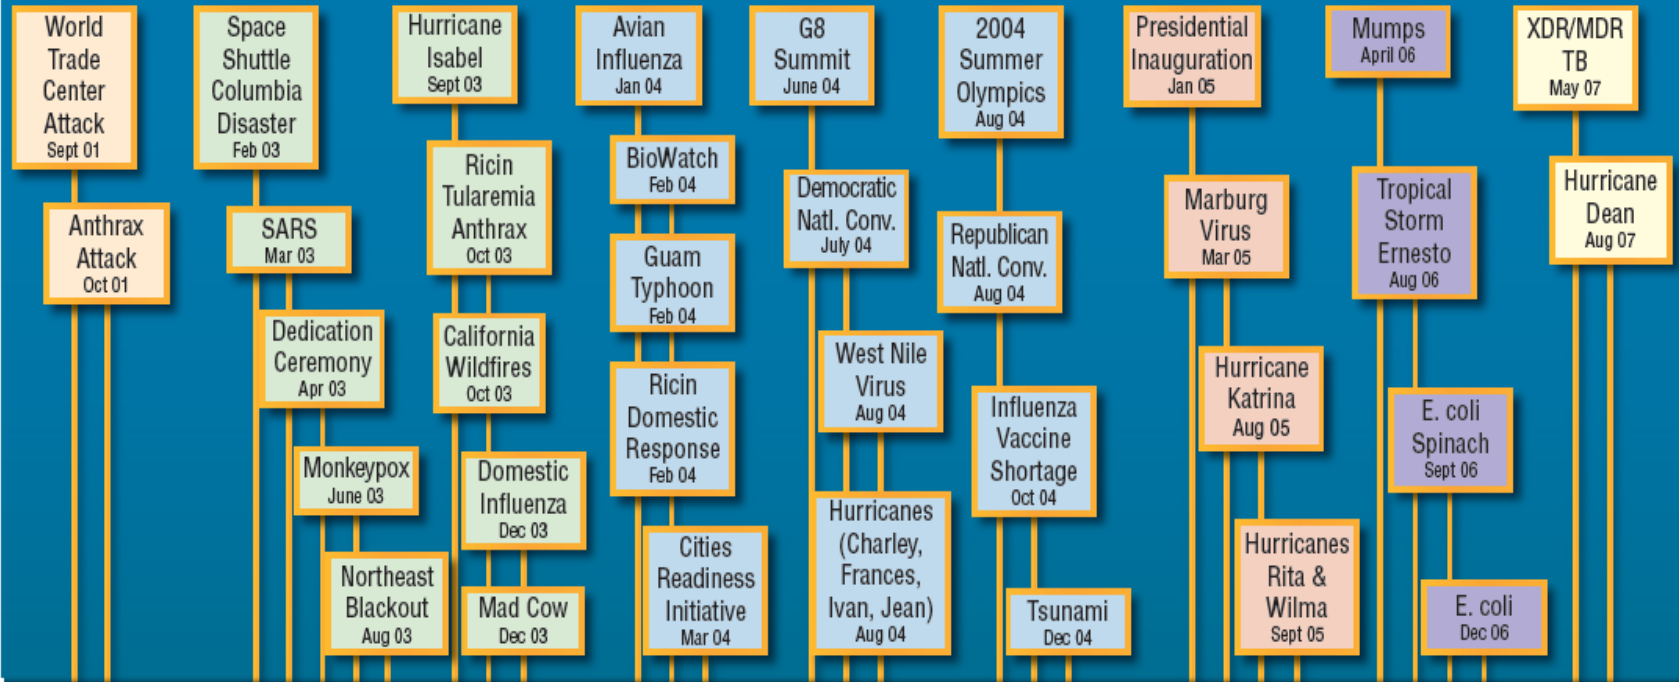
World Trade Center Attack
Sept 01

Anthrax Attack
Oct 01

Space Shuttle Columbia Disaster
Feb 03

SARS
Mar 03

Dedication Ceremony
Apr 03

Monkeypox
June 03

Northeast Blackout
Aug 03

Hurricane Isabel
Sept 03

Ricin Tularemia Anthrax
Oct 03

California Wildfires
Oct 03

Domestic Influenza
Dec 03

Mad Cow
Dec 03

Avian Influenza
Jan 04

BioWatch
Feb 04

Guam Typhoon
Feb 04

Ricin Domestic Response
Feb 04

Cities Readiness Initiative
Mar 04

G8 Summit
June 04

Democratic Natl. Conv.
July 04

West Nile Virus
Aug 04

Hurricanes (Charley, Frances, Ivan, Jean)
Aug 04

2004 Summer Olympics
Aug 04

Republican Natl. Conv.
Aug 04

Influenza Vaccine Shortage
Oct 04

Tsunami
Dec 04

Presidential Inauguration
Jan 05

Marburg Virus
Mar 05

Hurricane Katrina
Aug 05

Hurricanes Rita & Wilma
Sept 05

Mumps
April 06

Tropical Storm Ernesto
Aug 06

E. coli Spinach
Sept 06

E. coli
Dec 06

XDR/MDR TB
May 07

Hurricane Dean
Aug 07